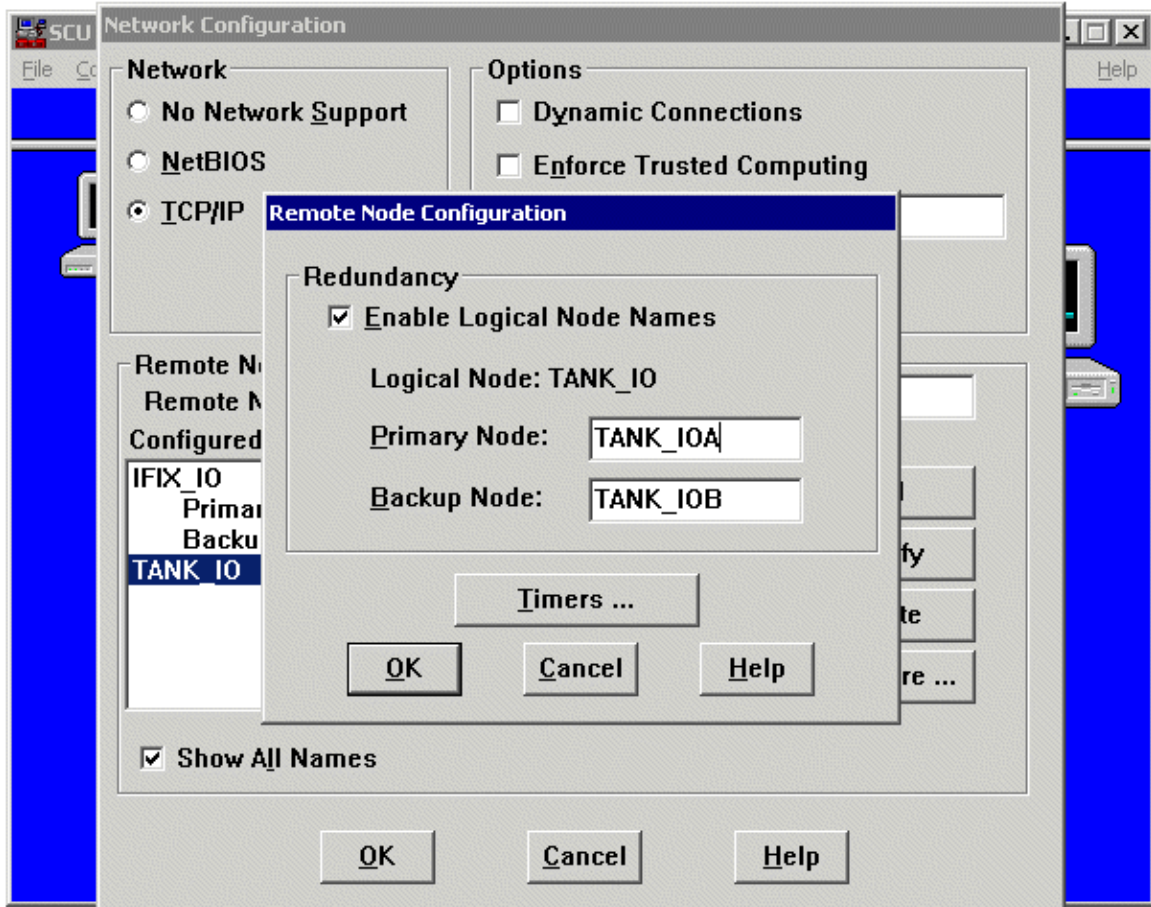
SCU
File Co
Help

Network Configuration

Network
No Network Support
NetBIOS
TCP/IP

Options
Dynamic Connections
Enforce Trusted Computing

Remote No
Remote N
Configured
IFIX_IO
Primar
Backu
TANK_IO

fy
te
re ...

Show All Names

OK
Cancel
Help

Remote Node Configuration

Redundancy
Enable Logical Node Names
Logical Node: TANK_IO
Primary Node: TANK_IOA
Backup Node: TANK_IOB

Timers ...

OK
Cancel
Help